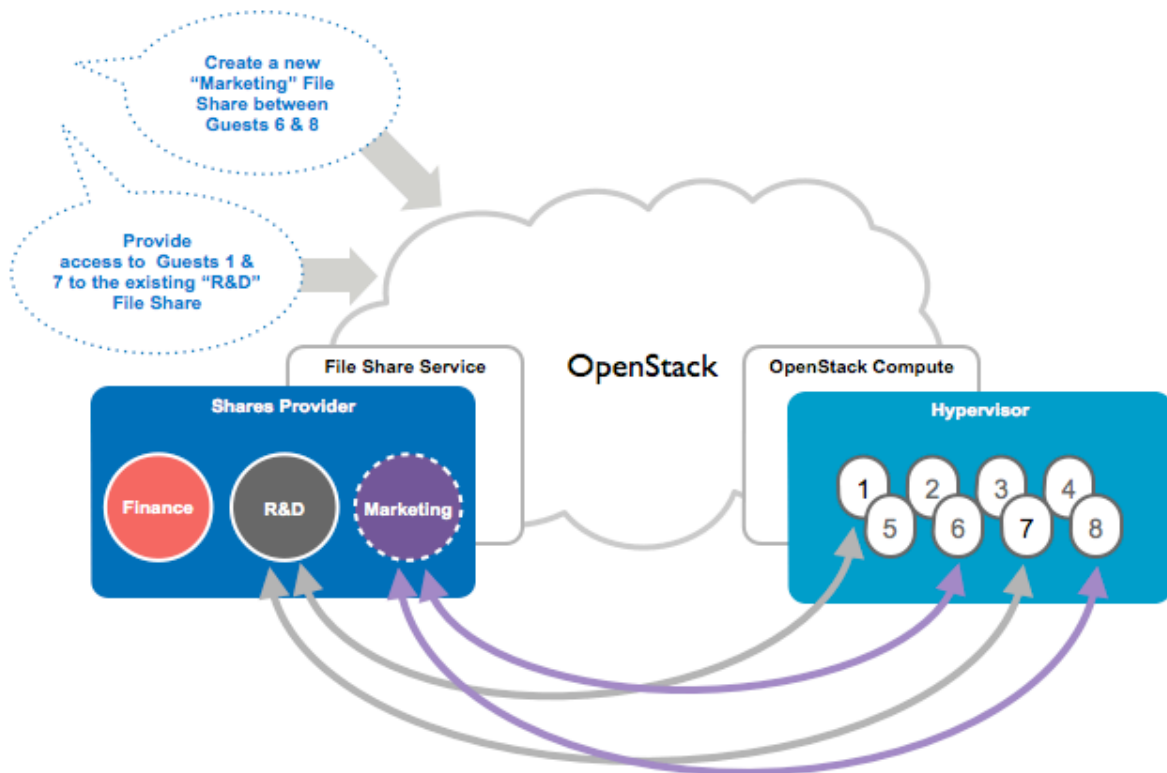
Create a new "Marketing" File Share between Guests 6 & 8

Provide access to Guests 1 & 7 to the existing "R&D" File Share

File Share Service

OpenStack

OpenStack Compute

Shares Provider

Finance

R&D

Marketing

Hypervisor

1
2
3
4
5
6
7
8